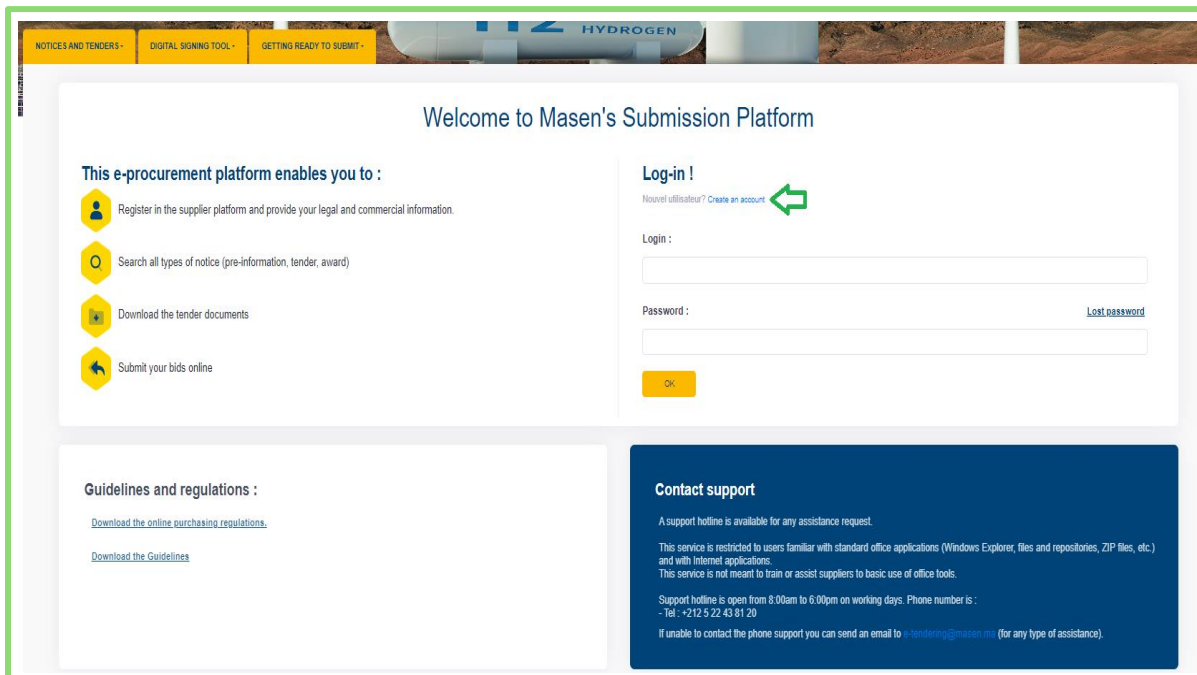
NOTICES AND TENDERS · DIGITAL SIGNING TOOL · GETTING READY TO SUBMIT ·

H2 HYDROGEN

Welcome to Masen's Submission Platform

This e-procurement platform enables you to :

Register in the supplier platform and provide your legal and commercial information.

Search all types of notice (pre-information, tender, award)

Download the tender documents

Submit your bids online

Log-in !

Nouvel utilisateur? Create an account.

Login :

Password :

Lost password

OK

Guidelines and regulations :

Download the online purchasing regulations.

Download the Guidelines

Contact support

A support hotline is available for any assistance request.

This service is restricted to users familiar with standard office applications (Windows Explorer, files and repositories, ZIP files, etc.) and with Internet applications.
This service is not meant to train or assist suppliers to basic use of office tools.

Support hotline is open from 8:00am to 6:00pm on working days. Phone number is :
- Tel : +212 5 22 43 81 20

If unable to contact the phone support you can send an email to e-tendering@masen.ma (for any type of assistance).